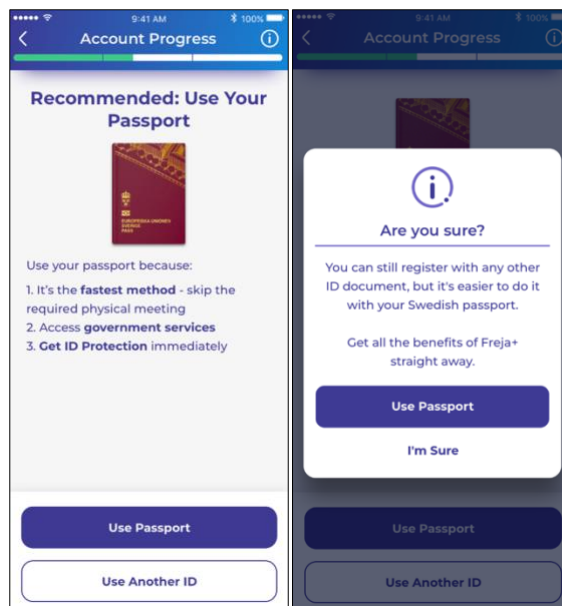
9:41 AM 100%

Account Progress

Recommended: Use Your Passport

EUROPEISKA UNIONEN SVERIGE PASS

Use your passport because:

1. It's the **fastest method** - skip the required physical meeting
2. Access **government services**
3. **Get ID Protection** immediately

Use Passport

Use Another ID

9:41 AM 100%

Account Progress

Are you sure?

You can still register with any other ID document, but it's easier to do it with your Swedish passport.

Get all the benefits of Freja+ straight away.

Use Passport

I'm Sure

Use Passport

Use Another ID